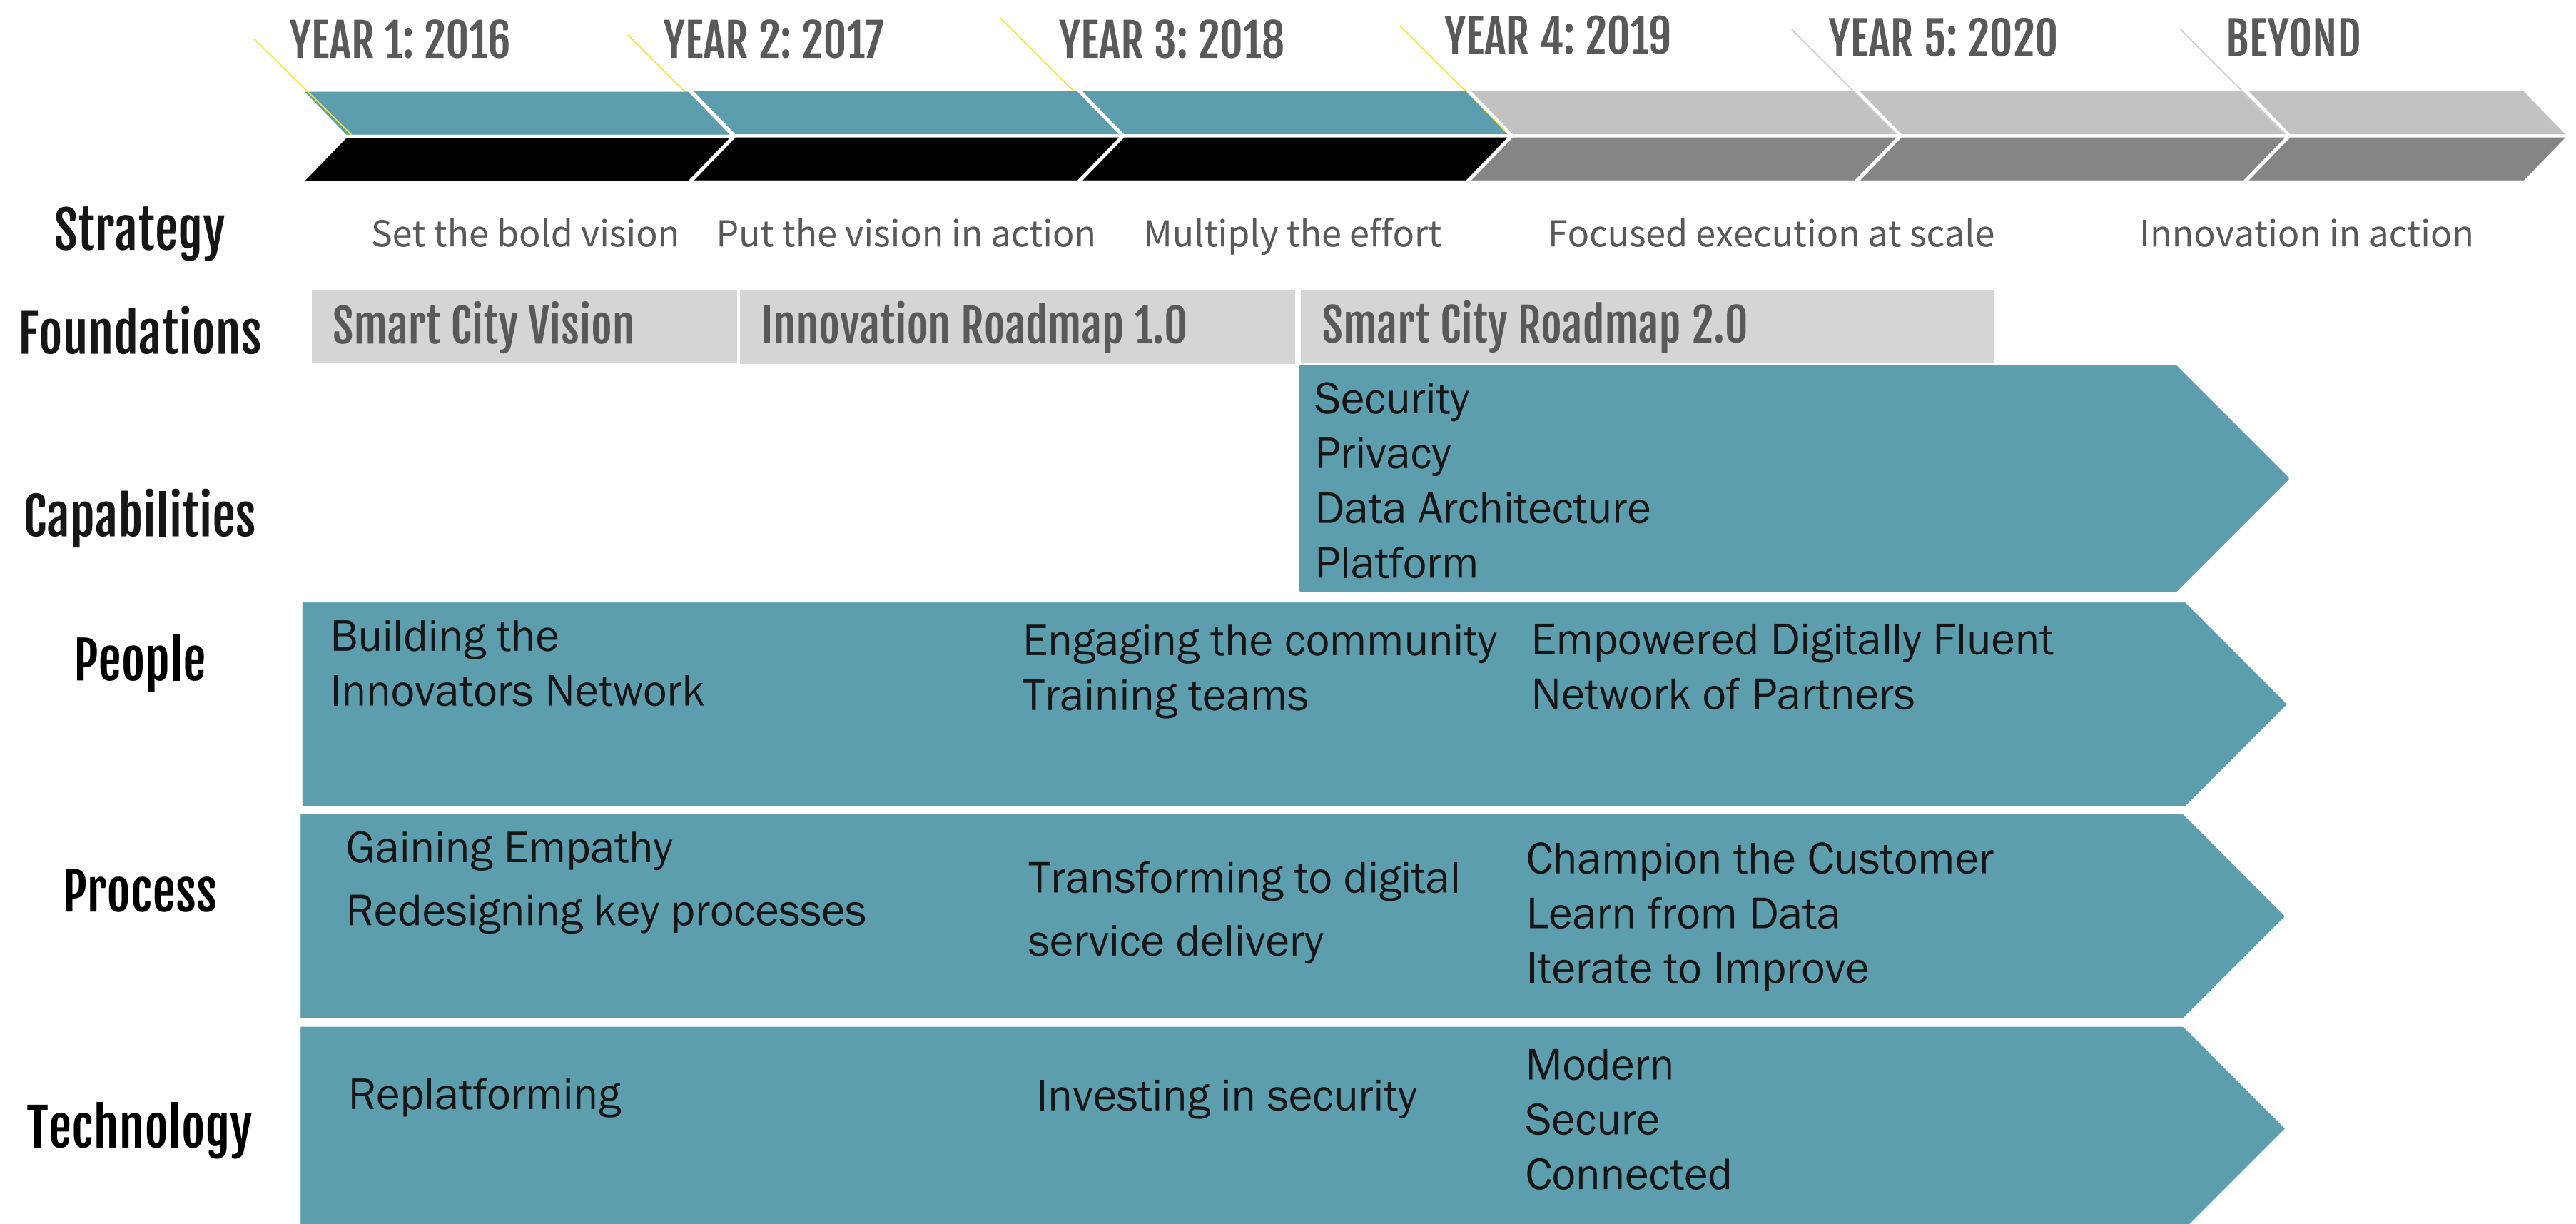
YEAR 1: 2016
YEAR 2: 2017
YEAR 3: 2018
YEAR 4: 2019
YEAR 5: 2020
BEYOND

Strategy
Set the bold vision
Put the vision in action
Multiply the effort
Focused execution at scale
Innovation in action

Foundations
Smart City Vision
Innovation Roadmap 1.0
Smart City Roadmap 2.0

Capabilities
Security
Privacy
Data Architecture
Platform

People
Building the Innovators Network
Engaging the community
Training teams
Empowered Digitally Fluent Network of Partners

Process
Gaining Empathy
Redesigning key processes
Transforming to digital service delivery
Champion the Customer
Learn from Data
Iterate to Improve

Technology
Replatforming
Investing in security
Modern
Secure
Connected